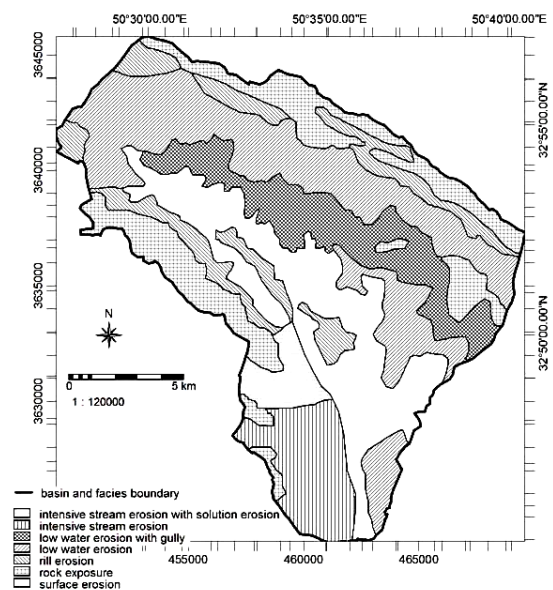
50°30'00.00"E
50°35'00.00"E
50°40'00.00"E

3645000
3640000
3635000
3630000

32°55'00.00"N
32°50'00.00"N

N

0
5 km
1 : 120000

455000
460000
465000

basin and facies boundary
intensive stream erosion with solution erosion
intensive stream erosion
low water erosion with gully
low water erosion
rill erosion
rock exposure
surface erosion